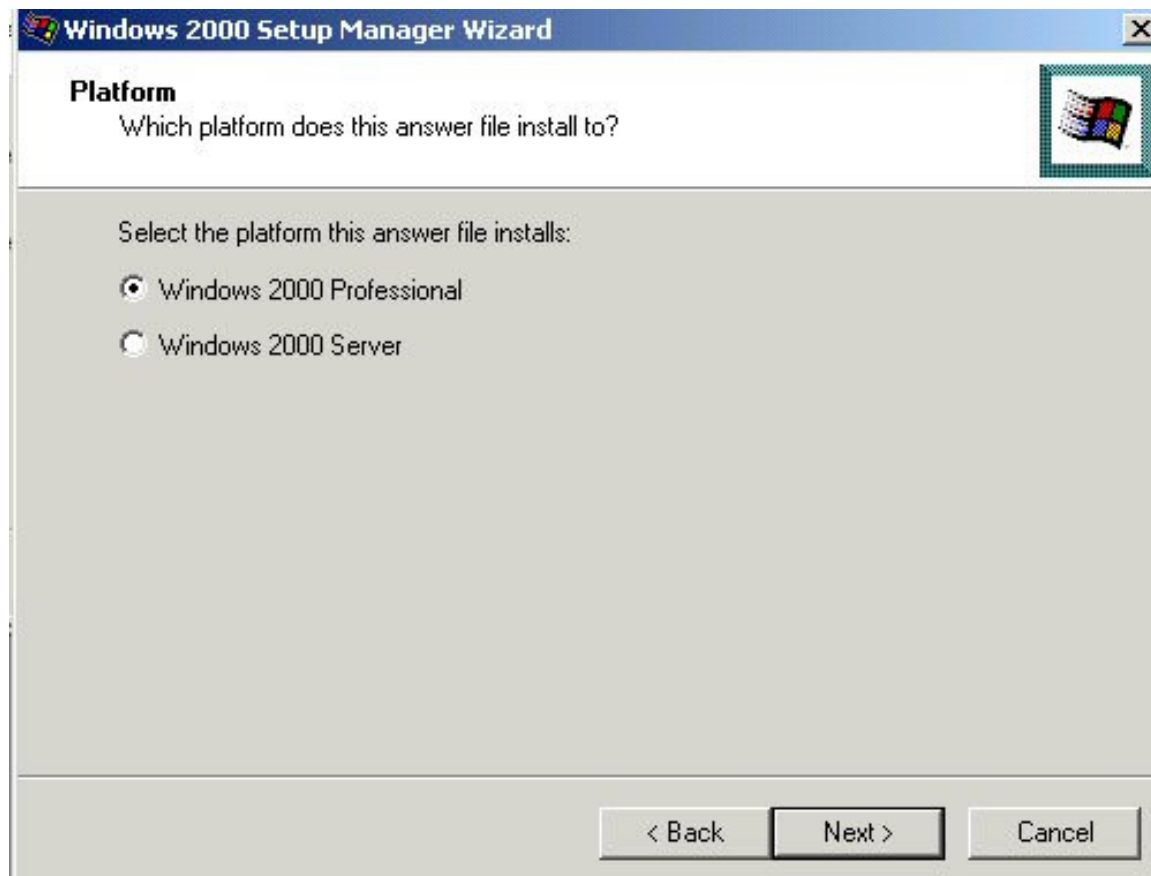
Windows 2000 Setup Manager Wizard

Platform
Which platform does this answer file install to?

Select the platform this answer file installs:

Windows 2000 Professional

Windows 2000 Server

< Back Next > Cancel